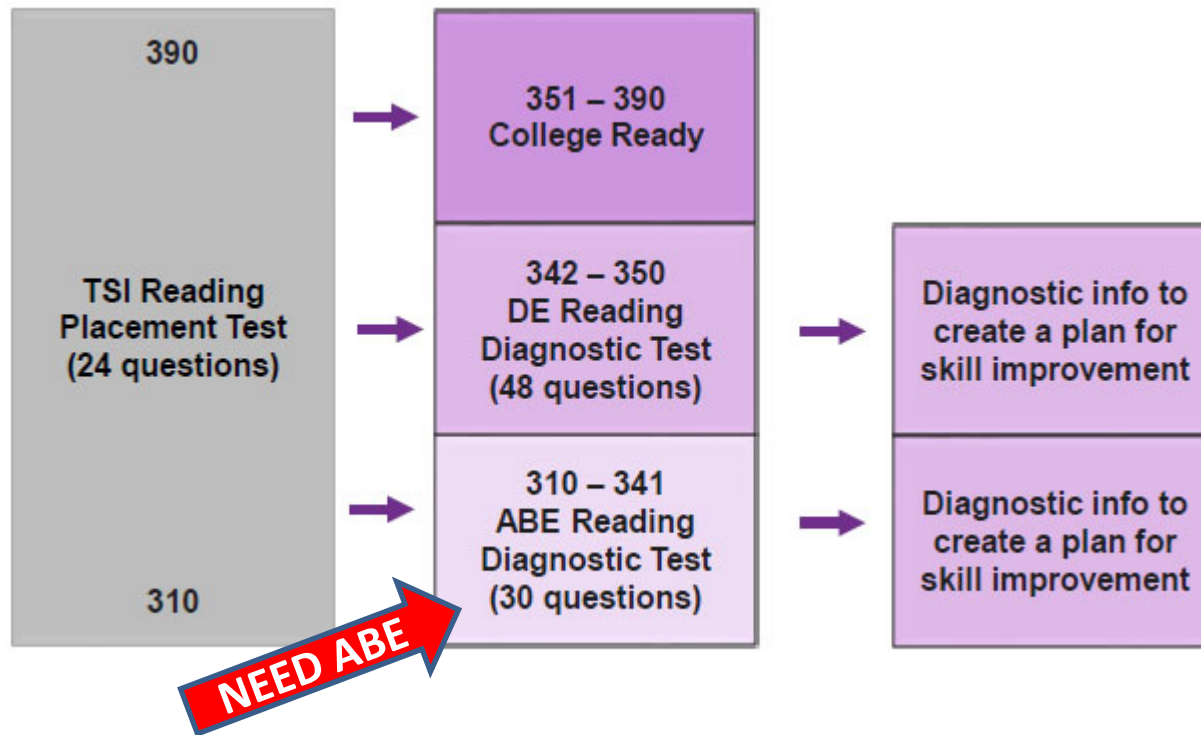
390

TSI Reading Placement Test (24 questions)

310

351 – 390
College Ready

342 – 350
DE Reading Diagnostic Test (48 questions)

310 – 341
ABE Reading Diagnostic Test (30 questions)

Diagnostic info to create a plan for skill improvement

Diagnostic info to create a plan for skill improvement

NEED ABE